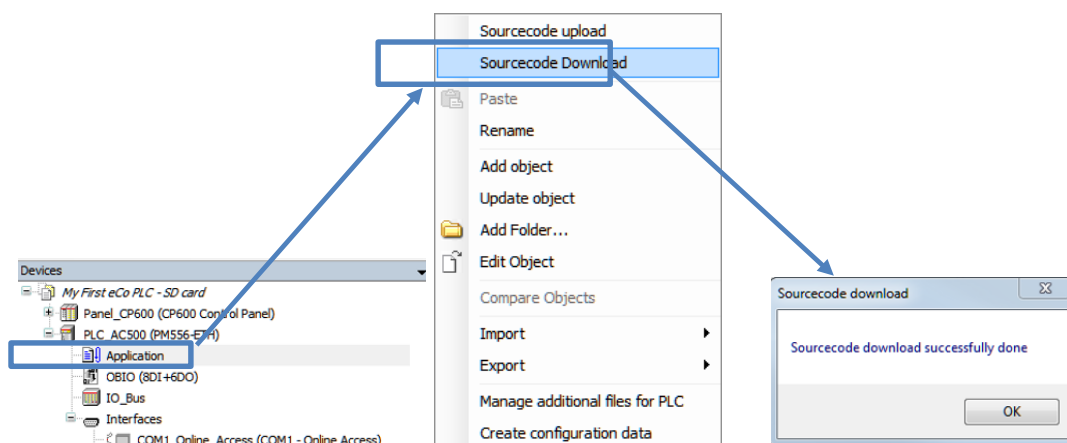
Devices

My First eCo PLC - SD card

Panel_CP600 (CP600 Control Panel)

PLC_AC500 (PM556-ETH)

Application

OBIO (8DI+6DO)

IO_Bus

Interfaces

COM1_Online_Access (COM1 - Online Access)

Sourcecode upload

Sourcecode Download

Paste

Rename

Add object

Update object

Add Folder...

Edit Object

Compare Objects

Import

Export

Manage additional files for PLC

Create configuration data

Sourcecode download

Sourcecode download successfully done

OK